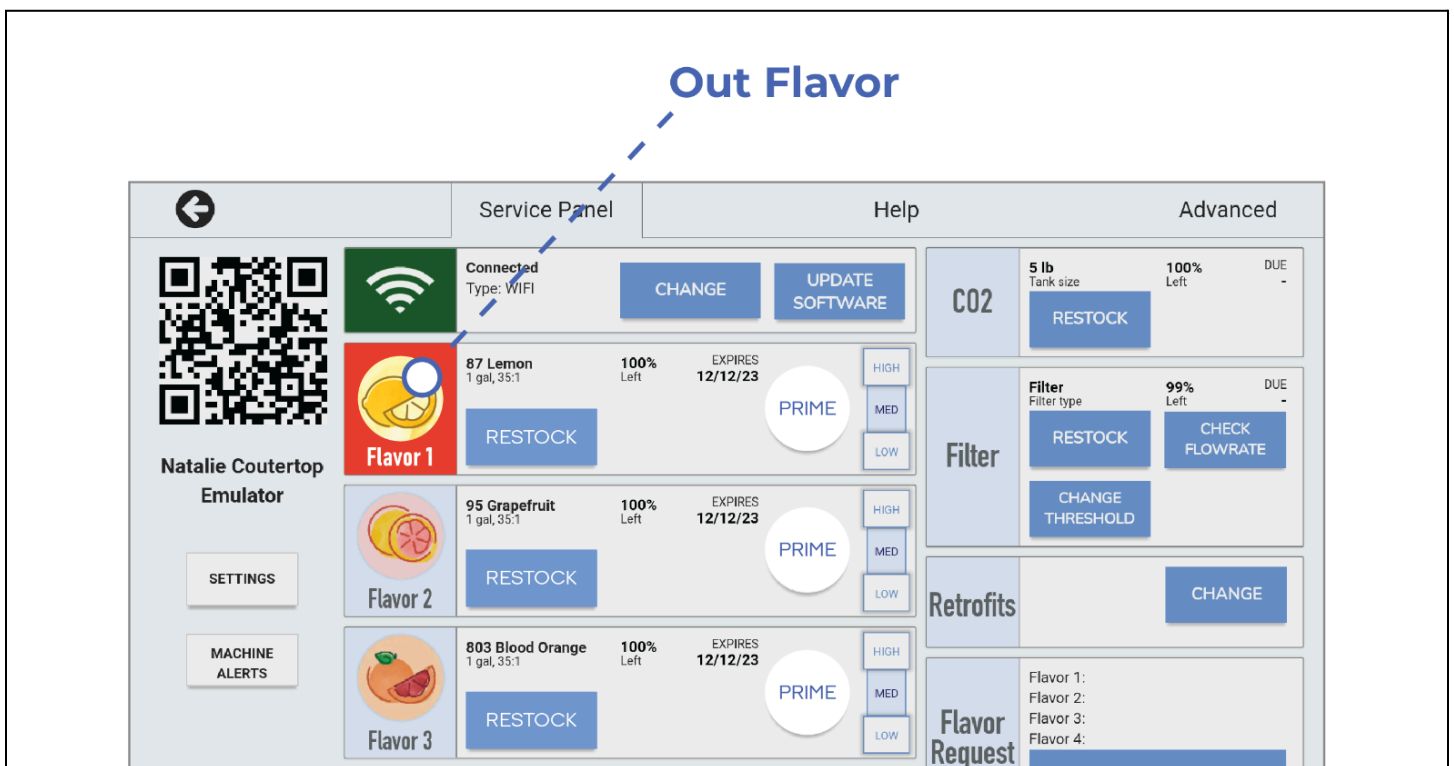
Out Flavor

Service Panel
Help
Advanced

Natalie Coutertop Emulator

SETTINGS

MACHINE ALERTS

Connected
Type: WIFI
CHANGE
UPDATE SOFTWARE

Flavor 1
87 Lemon
1 gal, 35:1
100%
Left
EXPIRES
12/12/23
RESTOCK
PRIME
HIGH
MED
LOW

Flavor 2
95 Grapefruit
1 gal, 35:1
100%
Left
EXPIRES
12/12/23
RESTOCK
PRIME
HIGH
MED
LOW

Flavor 3
803 Blood Orange
1 gal, 35:1
100%
Left
EXPIRES
12/12/23
RESTOCK
PRIME
HIGH
MED
LOW

CO2
5 lb
Tank size
100%
Left
DUE
-
RESTOCK

Filter
Filter
Filter type
99%
Left
DUE
-
RESTOCK
CHECK FLOWRATE
CHANGE THRESHOLD

Retrofits
CHANGE

Flavor Request
Flavor 1:
Flavor 2:
Flavor 3:
Flavor 4: